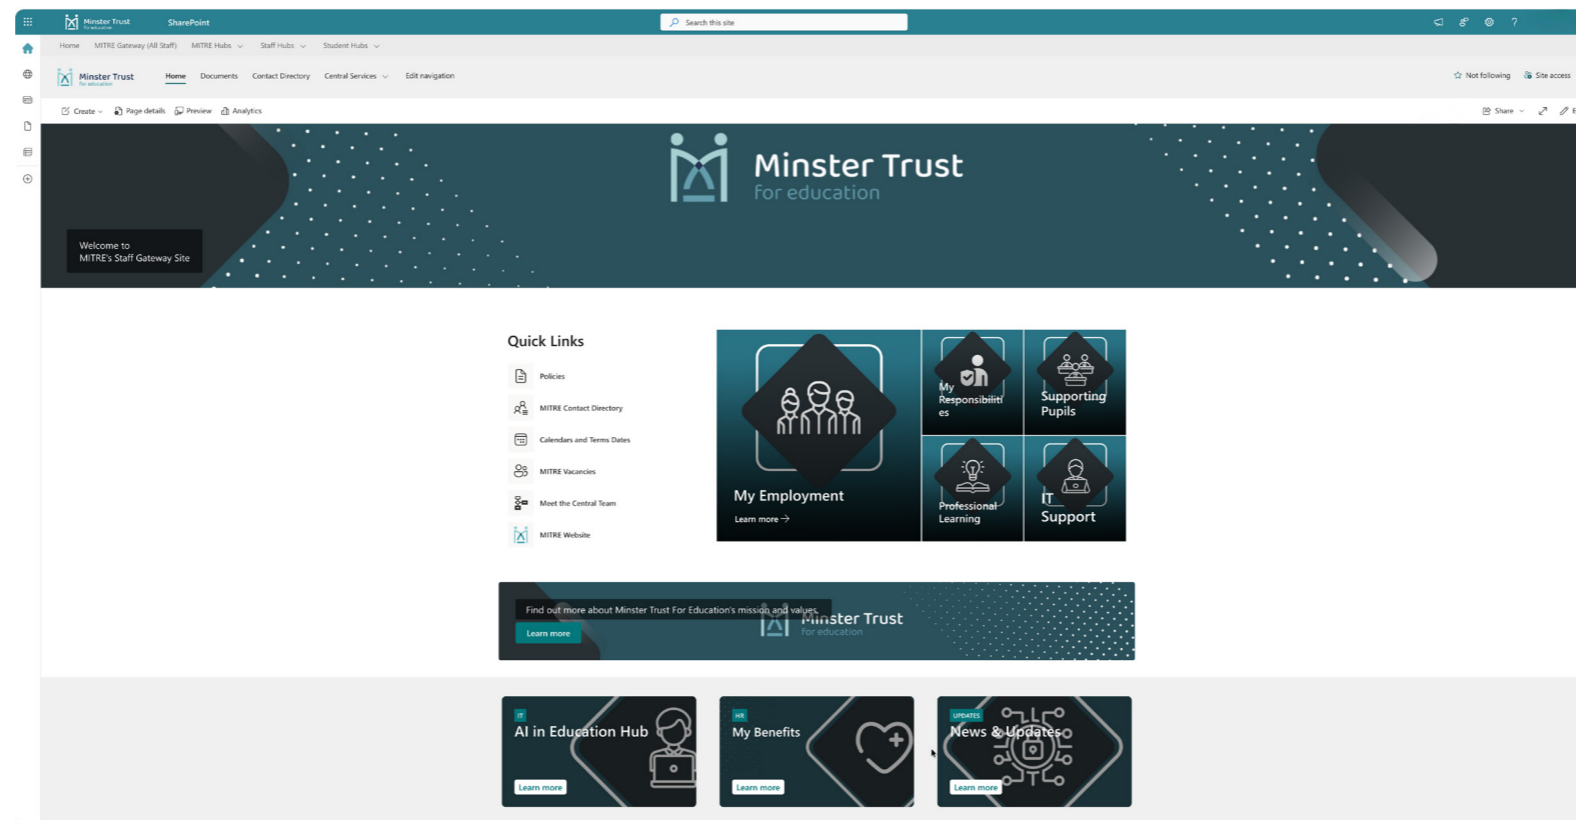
Minster Trust for education SharePoint

Search this site

Home MITRE Gateway (All Staff) MITRE Hubs Staff Hubs Student Hubs

Minster Trust for education Home Documents Contact Directory Central Services Edit navigation

Not following Site access

Create Page details Preview Analytics

Share

Minster Trust for education

Welcome to MITRE's Staff Gateway Site

Quick Links

Policies

MITRE Contact Directory

Calendars and Terms Dates

MITRE Vacancies

Meet the Central Team

MITRE Website

My Employment

Learn more →

My Responsibilities

Supporting Pupils

Professional Learning

IT Support

Find out more about Minster Trust For Education's mission and values.

Learn more

Minster Trust for education

IT
AI in Education Hub
Learn more

HR
My Benefits
Learn more

UPDATES
News & Updates
Learn more